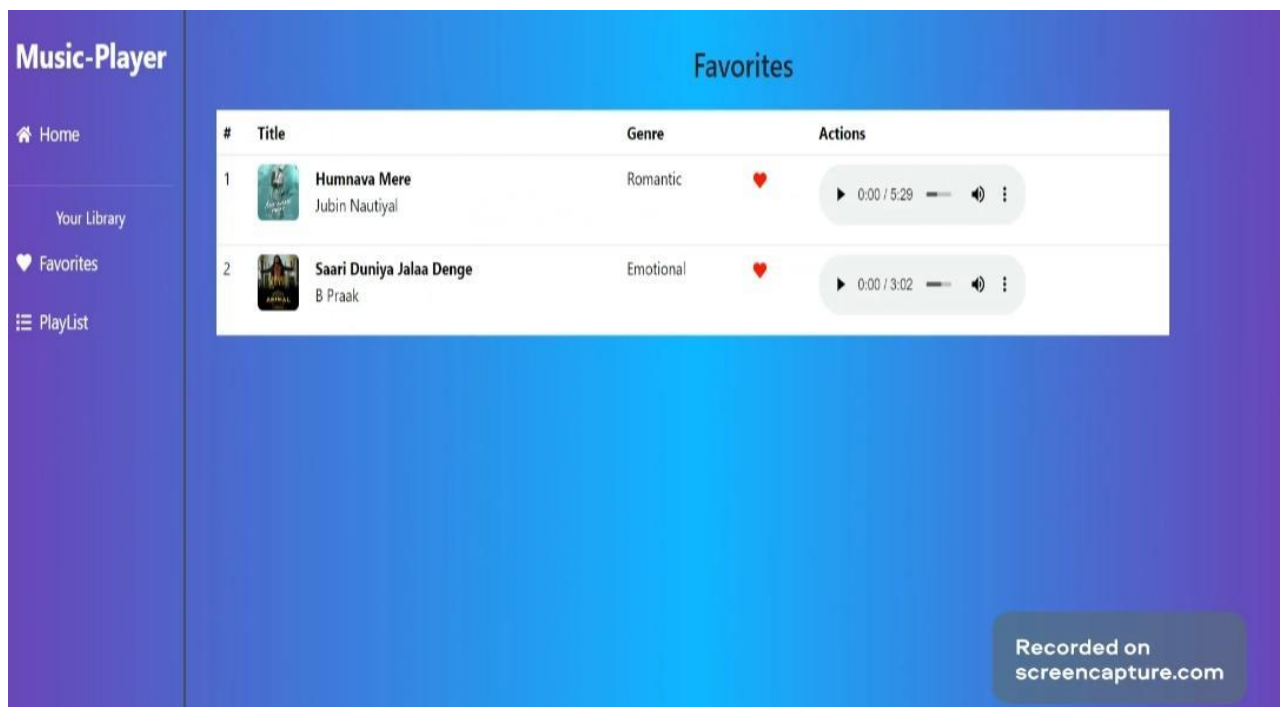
Music-Player

Home

Your Library

Favorites

PlayList

Favorites

| # | Title | Genre | | Actions |
|---|---|---|---|---|
| 1 | Humnava Mere Jubin Nautiyal | Romantic | ♥ | 0:00 / 5:29 |
| 2 | Saari Duniya Jalaa Denge B Praak | Emotional | ♥ | 0:00 / 3:02 |

Recorded on screencapture.com